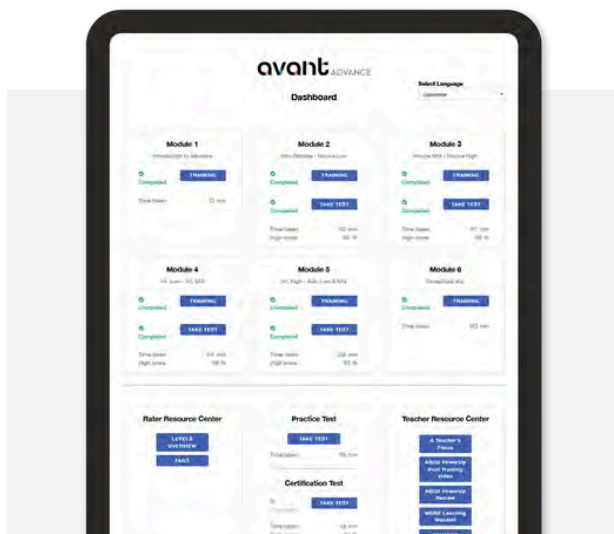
avant ADVANCE

Select Language
Japanese

Dashboard

Module 1
Introduction to Advance
Completed
TRAINING
Time taken 12 min

Module 2
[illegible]
Completed
TRAINING
Completed
TAKE TEST
Time taken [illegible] min
High score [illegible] %

Module 3
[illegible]
Completed
TRAINING
Completed
TAKE TEST
Time taken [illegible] min
High score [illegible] %

Module 4
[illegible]
Completed
TRAINING
Completed
TAKE TEST
Time taken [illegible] min
High score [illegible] %

Module 5
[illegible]
Completed
TRAINING
Completed
TAKE TEST
Time taken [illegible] min
High score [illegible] %

Module 6
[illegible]
Completed
TRAINING
Time taken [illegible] min

Rater Resource Center
LEVELS OVERVIEW
FAQS

Practice Test
TAKE TEST
Time taken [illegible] min

Certification Test
TAKE TEST
Time taken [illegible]

Teacher Resource Center
A Teacher's Focus
ACTFL Proficiency Post Training Video
ACTFL Proficiency Review
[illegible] Learning Webinar